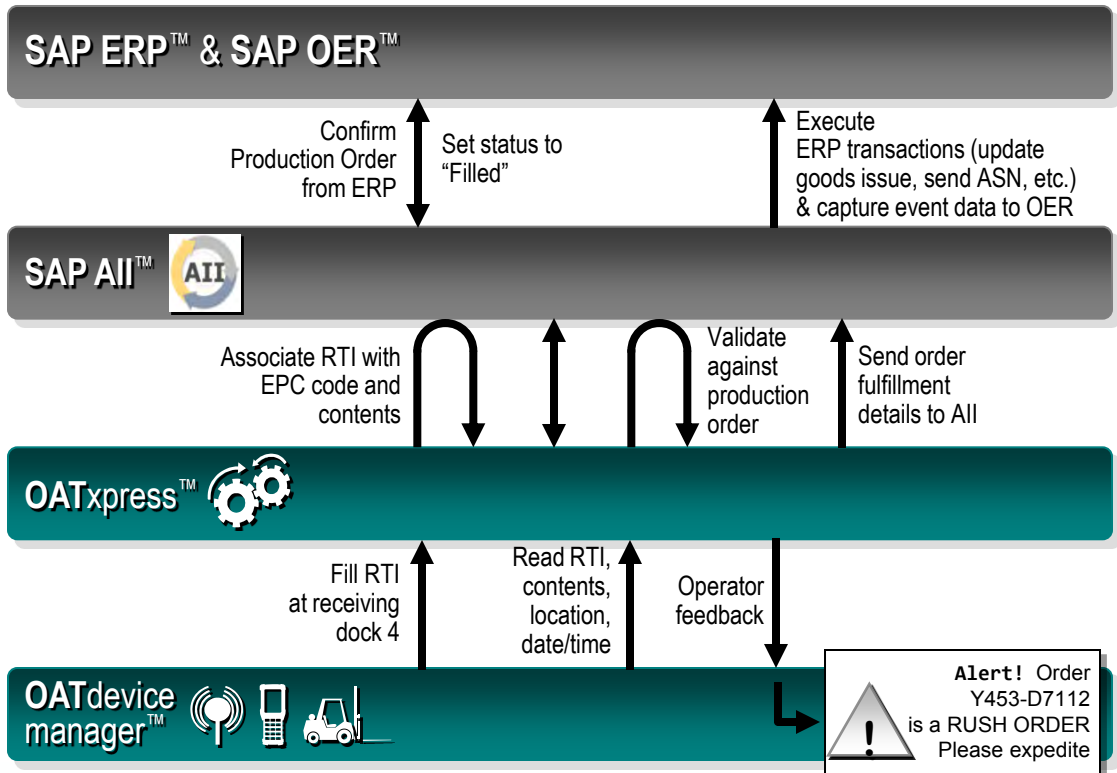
SAP ERP™ & SAP OER™

Confirm Production Order from ERP

Set status to "Filled"

Execute ERP transactions (update goods issue, send ASN, etc.) & capture event data to OER

SAP AII™

AII

Associate RTI with EPC code and contents

Validate against production order

Send order fulfillment details to AII

OATxpress™

Fill RTI at receiving dock 4

Read RTI, contents, location, date/time

Operator feedback

OATdevice manager™

Alert! Order Y453-D7112 is a RUSH ORDER Please expedite

!